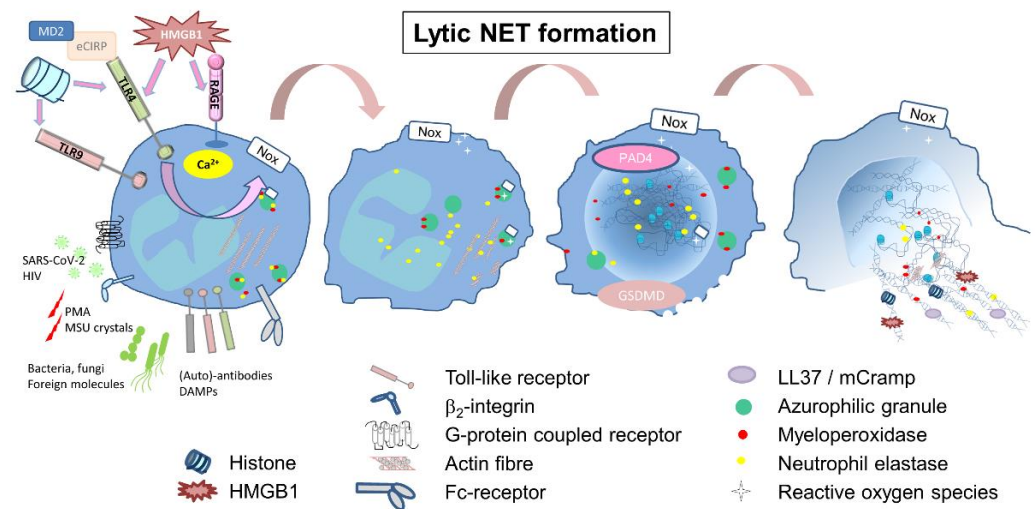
Lytic NET formation

MD2
eCIRP
HMGB1
TLR4
RAGE
TLR9
$Ca^{2+}$
Nox
SARS-CoV-2
HIV
PMA
MSU crystals
Bacteria, fungi
Foreign molecules
(Auto)-antibodies
DAMPs

Nox

Nox
PAD4
GSDMD

Nox

Histone
HMGB1

Toll-like receptor
$\beta_2$-integrin
G-protein coupled receptor
Actin fibre
Fc-receptor

LL37 / mCramp
Azurophilic granule
Myeloperoxidase
Neutrophil elastase
Reactive oxygen species